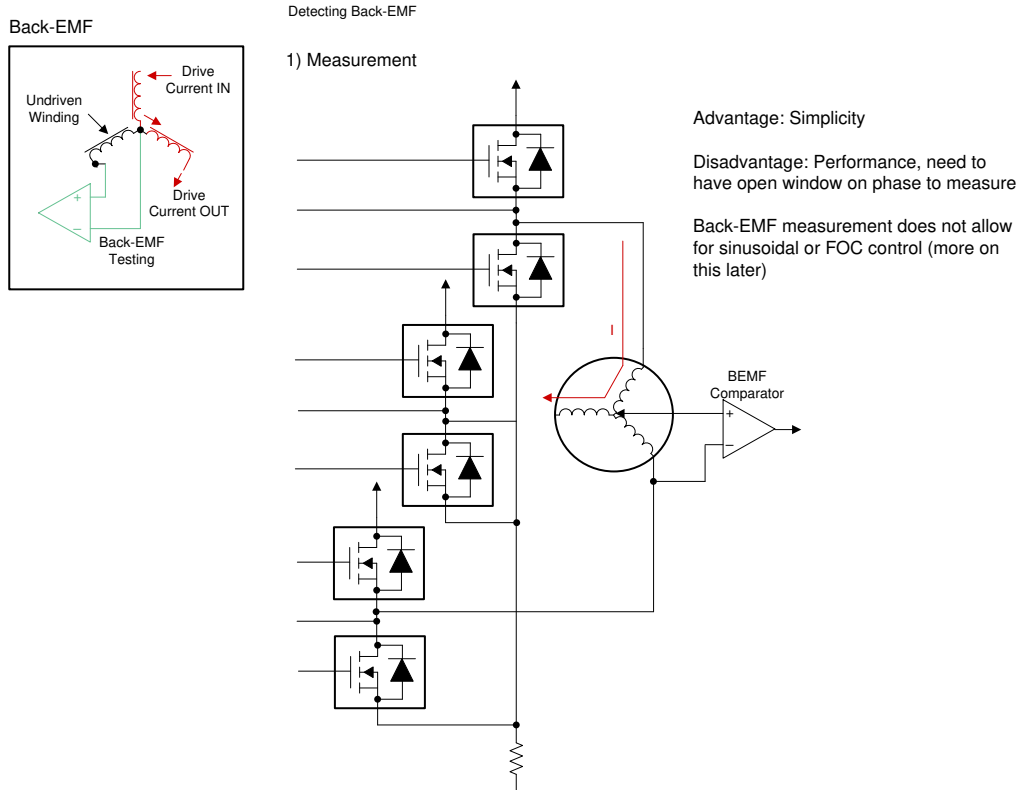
Back-EMF

Drive Current IN

Undriven Winding

+

−

Drive Current OUT

Back-EMF Testing

Detecting Back-EMF

1) Measurement

I

BEMF Comparator

+

−

Advantage: Simplicity

Disadvantage: Performance, need to have open window on phase to measure

Back-EMF measurement does not allow for sinusoidal or FOC control (more on this later)